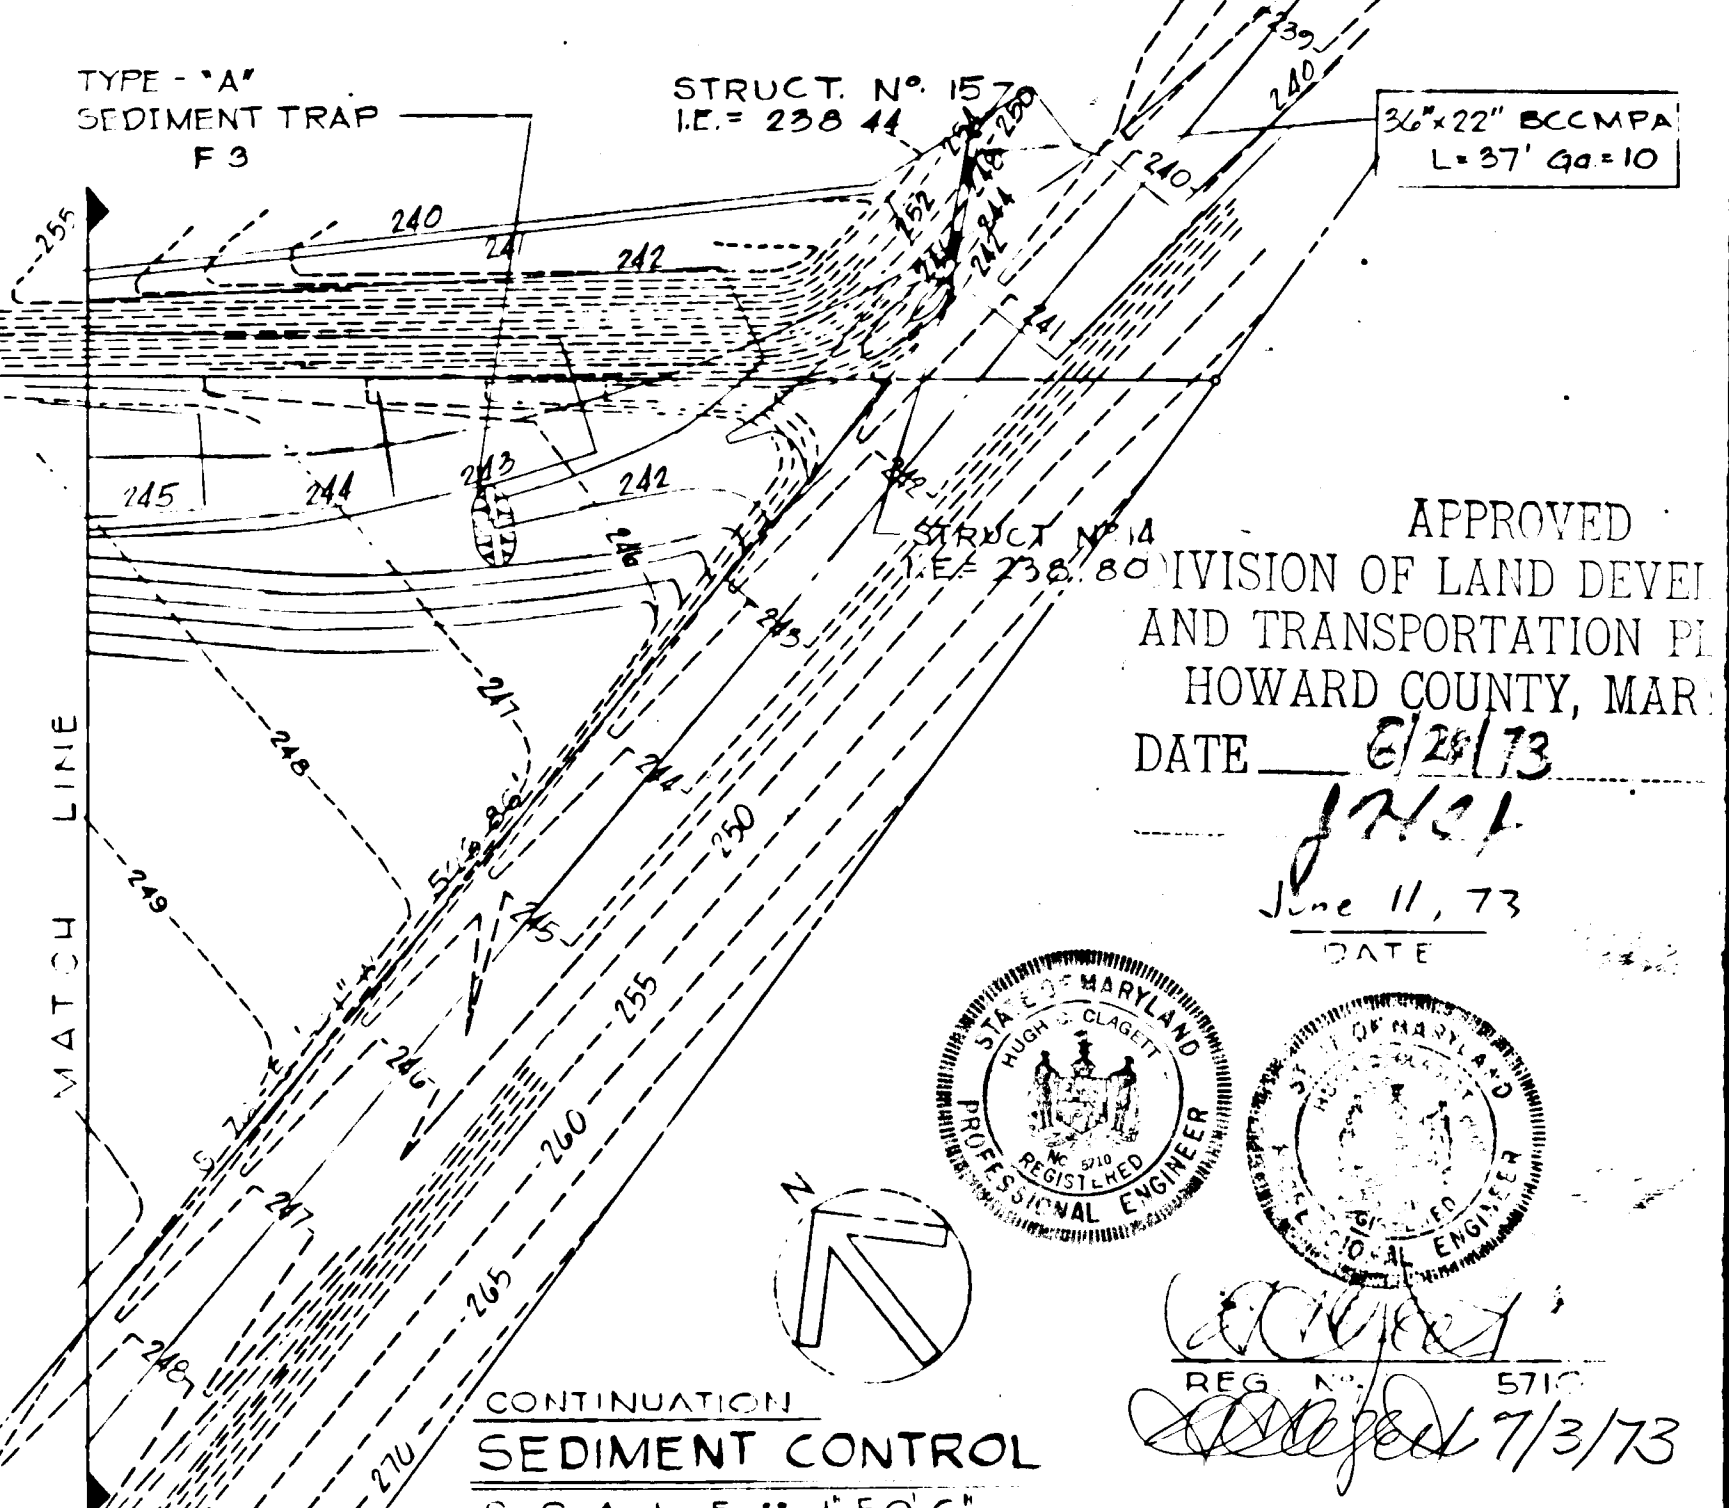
TYPE - "A"
SEDIMENT TRAP
F 3

STRUCT. Nº 15
I.E. = 238.44

239
240
36"x22" BCCMPA
L=37' Ga=10

255
240
241
242
252
250
248
244
242
240
241

245
244
243
242
246
STRUCT Nº 14
I.E. = 238.80
243
247
248
244
250
249
245
255
246
260
247
265
248
270

APPROVED
DIVISION OF LAND DEVEL
AND TRANSPORTATION PL
HOWARD COUNTY, MAR
DATE 6/28/73

June 11, 73
DATE

STATE OF MARYLAND
HUGH C. CLAGETT
No 5710
REGISTERED
PROFESSIONAL ENGINEER

STATE OF MARYLAND
HUGH C. CLAGETT
REGISTERED
PROFESSIONAL ENGINEER

N

MATCH LINE

REG. No. 5710
7/3/73

CONTINUATION
SEDIMENT CONTROL
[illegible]